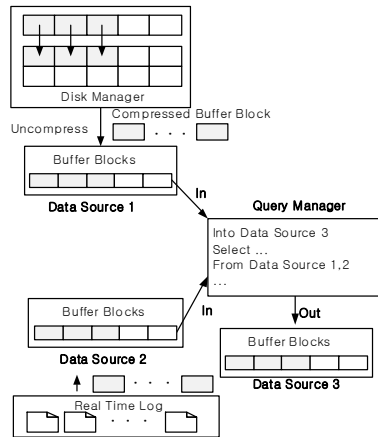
Disk Manager

Uncompress

Compressed Buffer Block

. . .

Buffer Blocks

Data Source 1

In

Query Manager

Into Data Source 3
Select ...
From Data Source 1,2
...

Buffer Blocks

In

Out

Data Source 2

Buffer Blocks

Data Source 3

. . .

Real Time Log

. . .